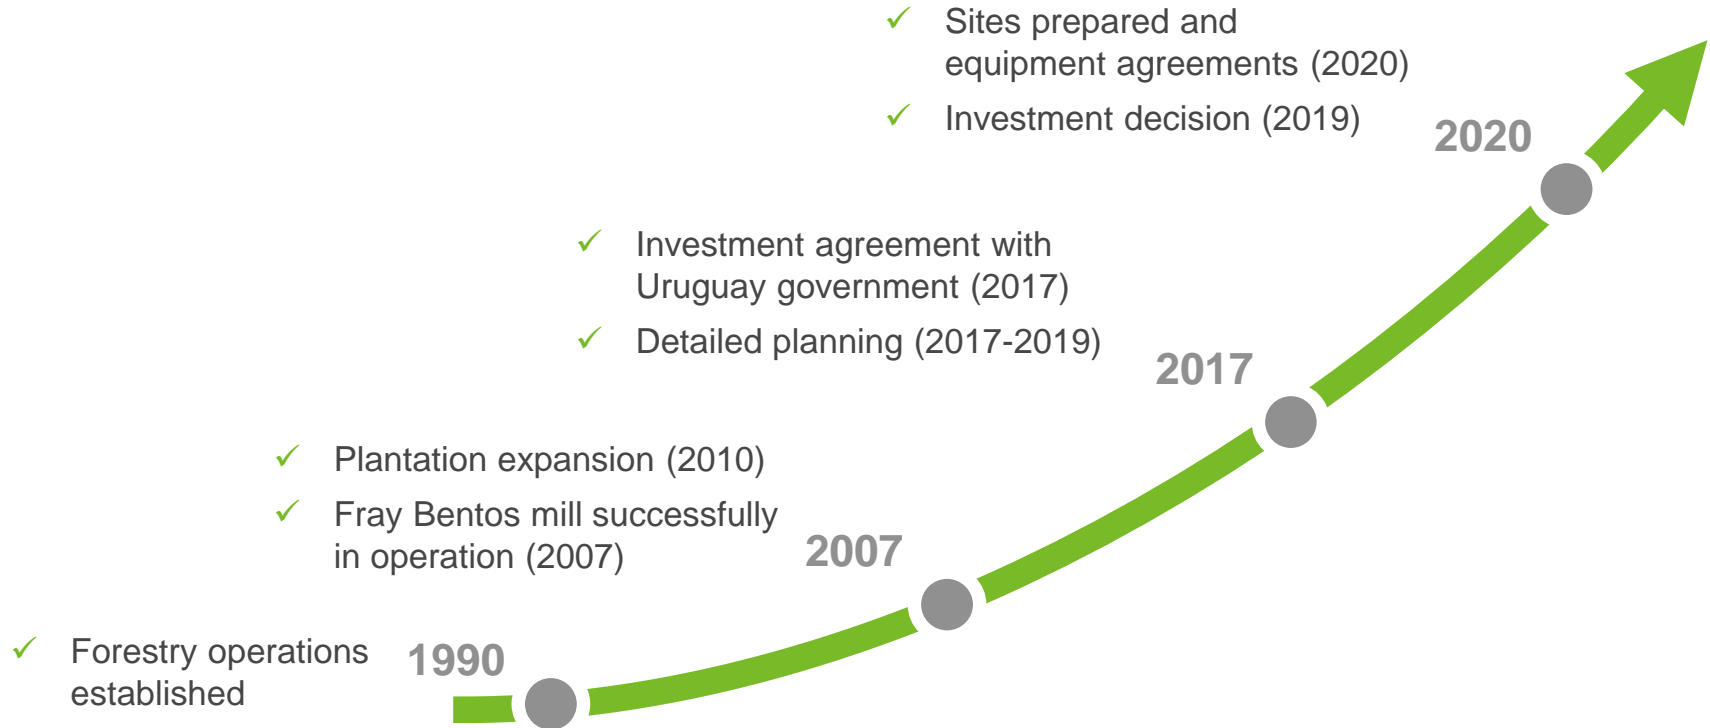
✓ Sites prepared and equipment agreements (2020)

✓ Investment decision (2019)

2020

✓ Investment agreement with Uruguay government (2017)

✓ Detailed planning (2017-2019)

2017

✓ Plantation expansion (2010)

✓ Fray Bentos mill successfully in operation (2007)

2007

✓ Forestry operations established

1990